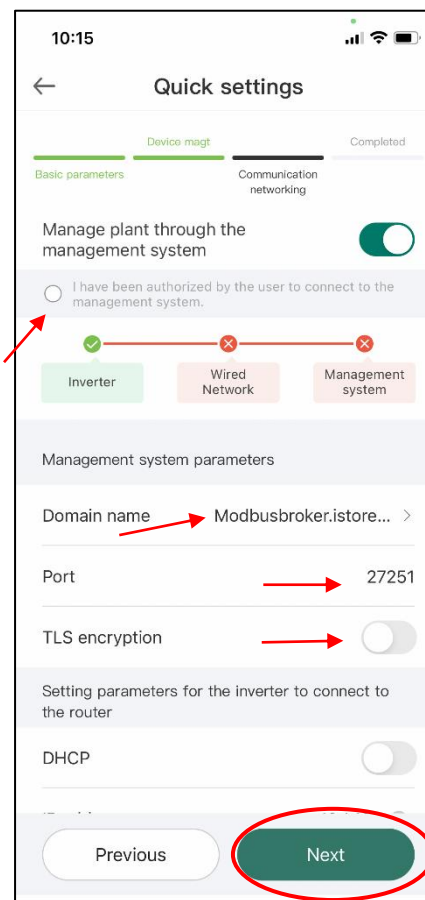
10:15

Quick settings

Device magt

Completed

Basic parameters

Communication networking

Manage plant through the management system

I have been authorized by the user to connect to the management system.

Inverter

Wired Network

Management system

Management system parameters

Domain name Modbusbroker.istore...

Port 27251

TLS encryption

Setting parameters for the inverter to connect to the router

DHCP

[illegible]

Previous

Next